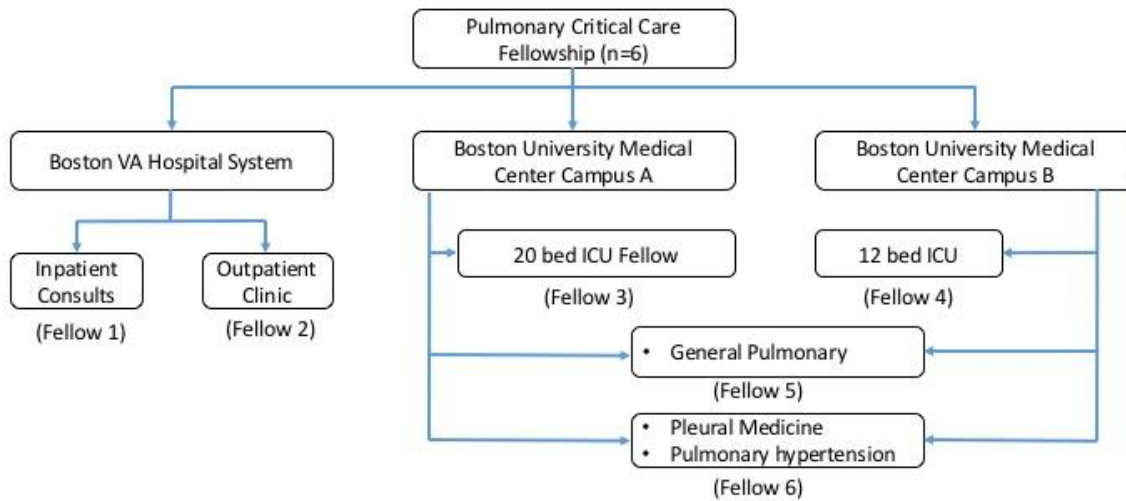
Pulmonary Critical Care Fellowship (n=6)

Boston VA Hospital System

Boston University Medical Center Campus A

Boston University Medical Center Campus B

Inpatient Consults

(Fellow 1)

Outpatient Clinic

(Fellow 2)

20 bed ICU Fellow

(Fellow 3)

12 bed ICU

(Fellow 4)

• General Pulmonary

(Fellow 5)

• Pleural Medicine
• Pulmonary hypertension

(Fellow 6)